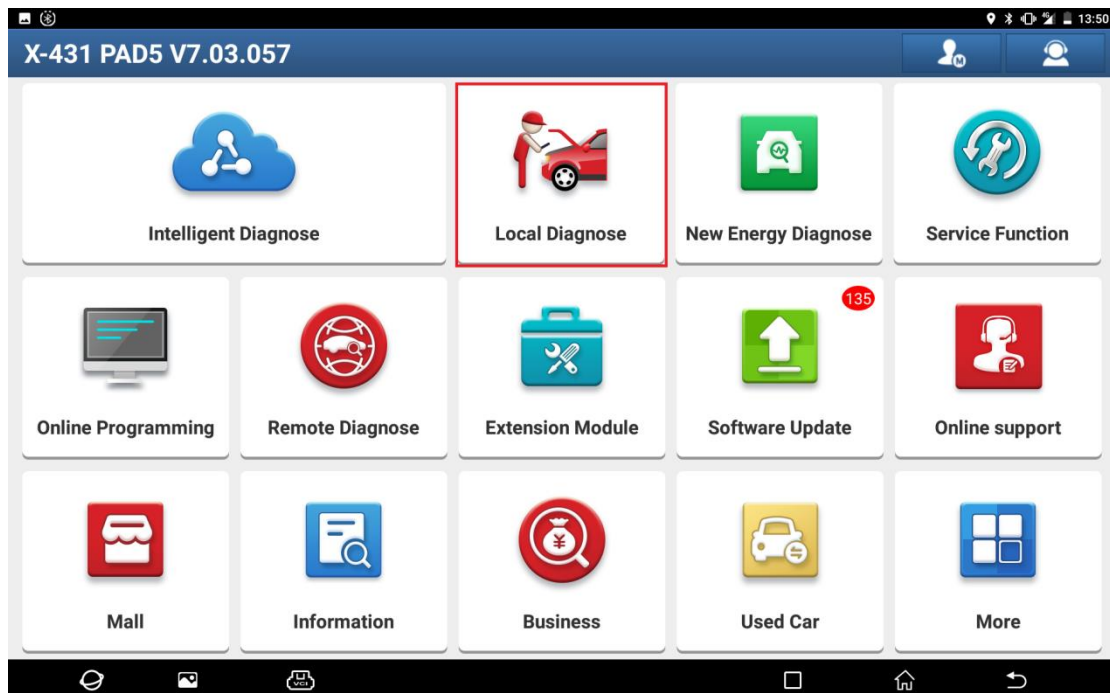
13:50

X-431 PAD5 V7.03.057

Intelligent Diagnose

Local Diagnose

New Energy Diagnose

Service Function

Online Programming

Remote Diagnose

Extension Module

135

Software Update

Online support

Mall

Information

Business

Used Car

More

VCI